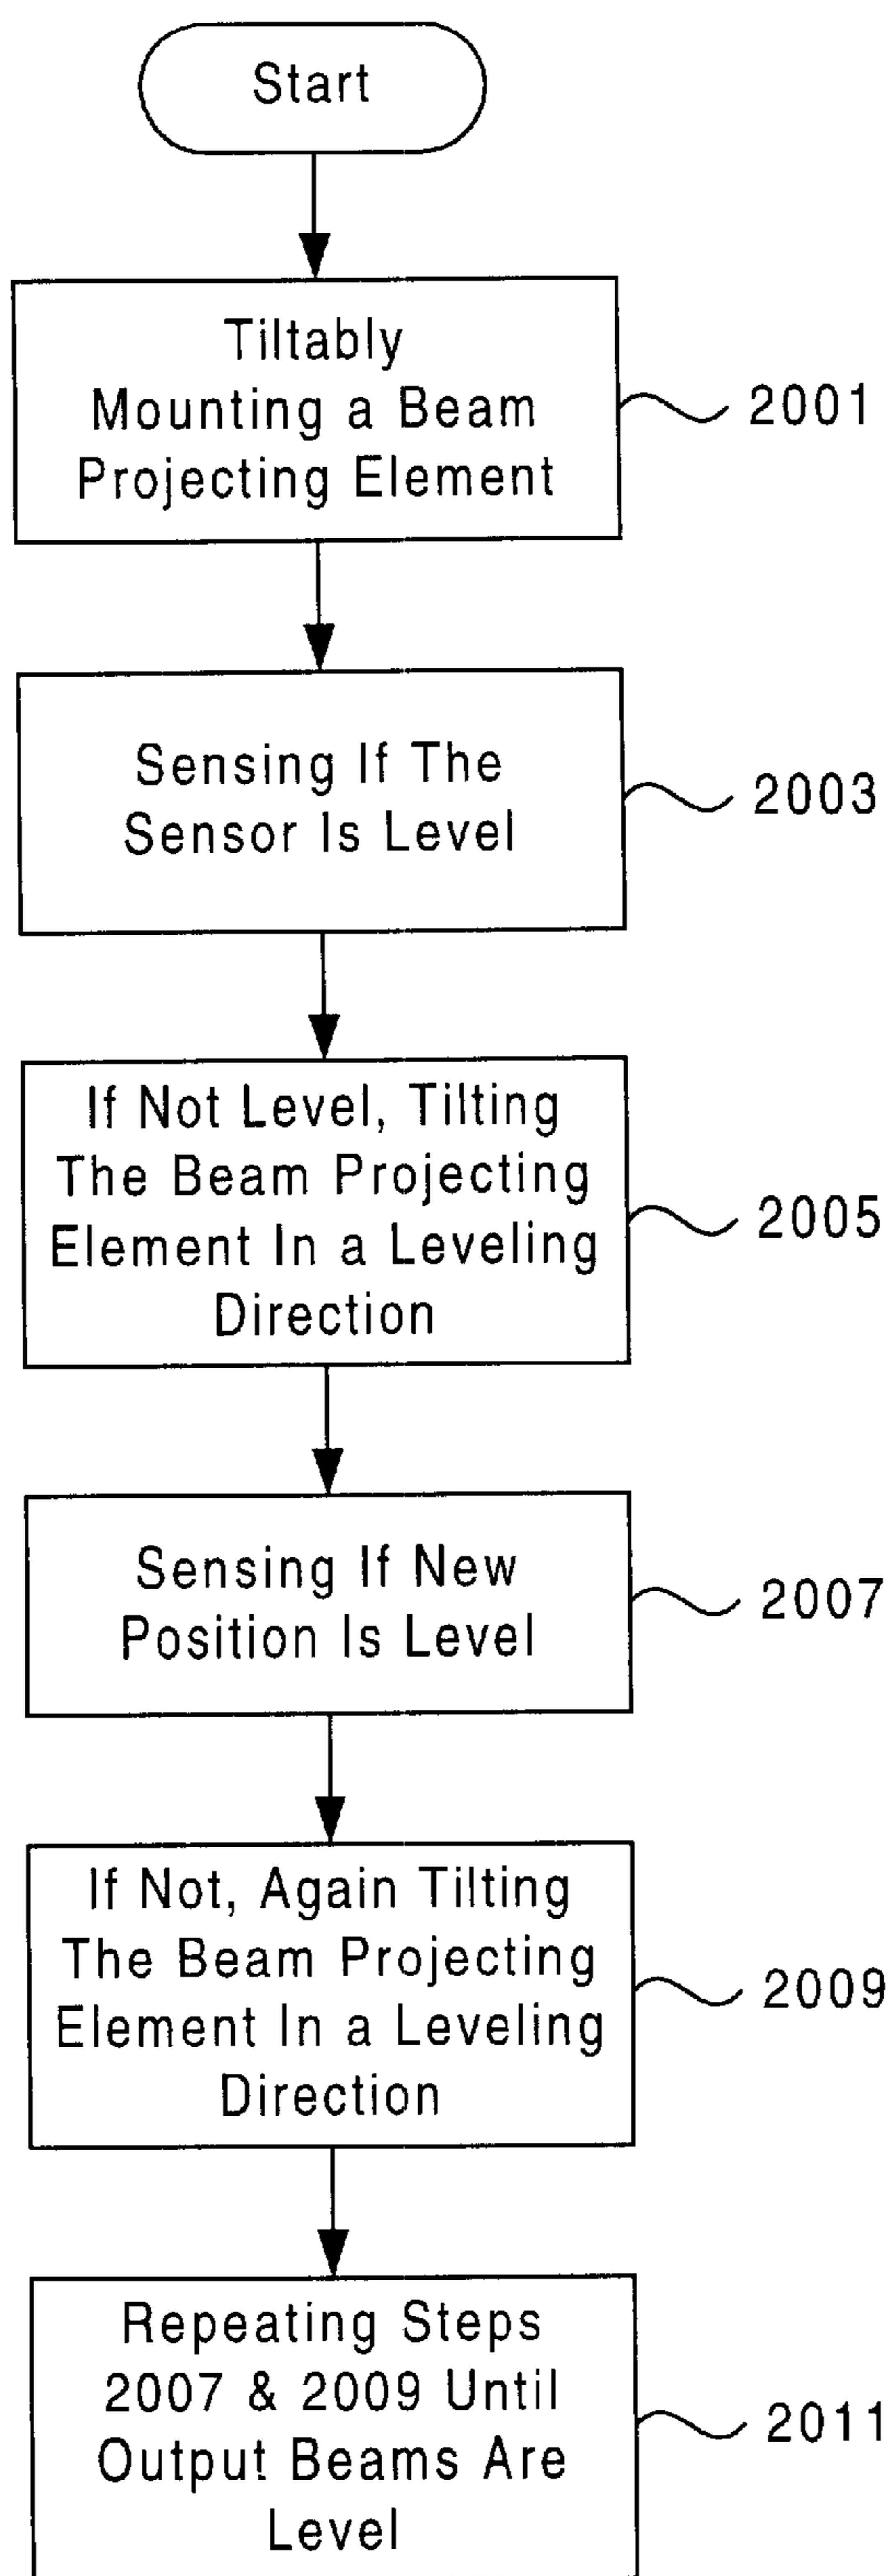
Start

Tiltably Mounting a Beam Projecting Element

2001

Sensing If The Sensor Is Level

2003

If Not Level, Tilting The Beam Projecting Element In a Leveling Direction

2005

Sensing If New Position Is Level

2007

If Not, Again Tilting The Beam Projecting Element In a Leveling Direction

2009

Repeating Steps 2007 & 2009 Until Output Beams Are Level

2011